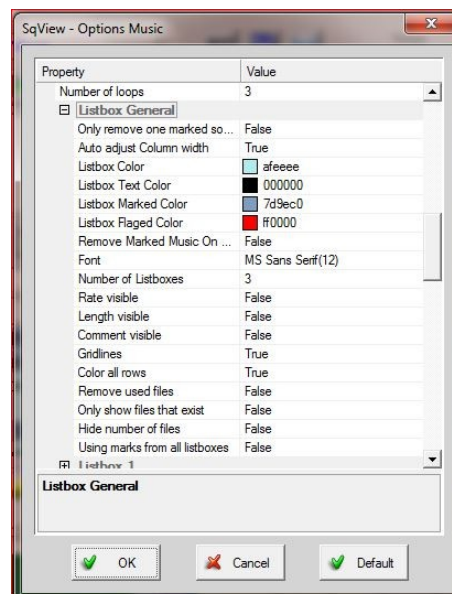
SqView - Options Music

| Property | Value |
|---|---|
| Number of loops | 3 |
| ⊟ Listbox General | |
| Only remove one marked so... | False |
| Auto adjust Column width | True |
| Listbox Color | afeeee |
| Listbox Text Color | 000000 |
| Listbox Marked Color | 7d9ec0 |
| Listbox Flaged Color | ff0000 |
| Remove Marked Music On ... | False |
| Font | MS Sans Serif(12) |
| Number of Listboxes | 3 |
| Rate visible | False |
| Length visible | False |
| Comment visible | False |
| Gridlines | True |
| Color all rows | True |
| Remove used files | False |
| Only show files that exist | False |
| Hide number of files | False |
| Using marks from all listboxes | False |
| ⊞ Listbox 1 | |

Listbox General

OK
Cancel
Default